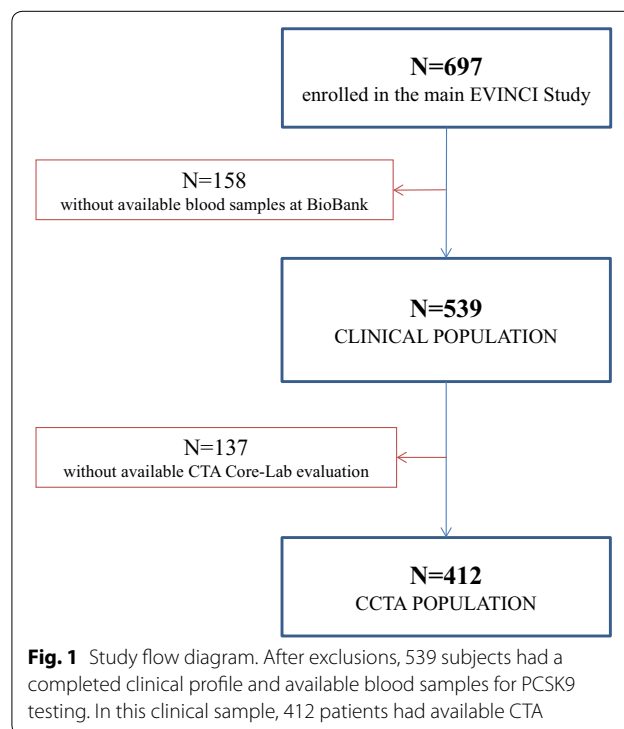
N=697
enrolled in the main EVINCI Study

N=158
without available blood samples at BioBank

N=539
CLINICAL POPULATION

N=137
without available CTA Core-Lab evaluation

N=412
CCTA POPULATION

**Fig. 1** Study flow diagram. After exclusions, 539 subjects had a completed clinical profile and available blood samples for PCSK9 testing. In this clinical sample, 412 patients had available CTA